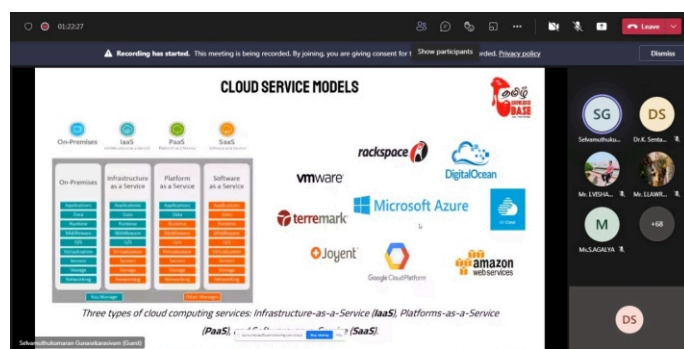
01:22:27

Leave

Recording has started. This meeting is being recorded. By joining, you are giving consent for t Show participants rded. Privacy policy

Dismiss

CLOUD SERVICE MODELS

தமிழ் BASE

On-Premises

IaaS

PaaS

SaaS

On-Premises

Infrastructure as a Service

Platform as a Service

Software as a Service

Applications
Data
Runtime
Middleware
O/S
Virtualization
Servers
Storage
Networking

You Manage

Other Manages

vmware

rackspace

DigitalOcean

terremark

Microsoft Azure

Joyent

Google Cloud Platform

amazon web services

Three types of cloud computing services: Infrastructure-as-a-Service (IaaS), Platforms-as-a-Service (PaaS), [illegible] (SaaS).

Selvamuthukumaran Gunasekarasivam (Guest)

SG
Selvamuthuku...

DS
Dr.K. Senta...

Mr. I.VISHA...

Mr. I.I.AWR...

M
Ms.S.AGALYA

+68

DS